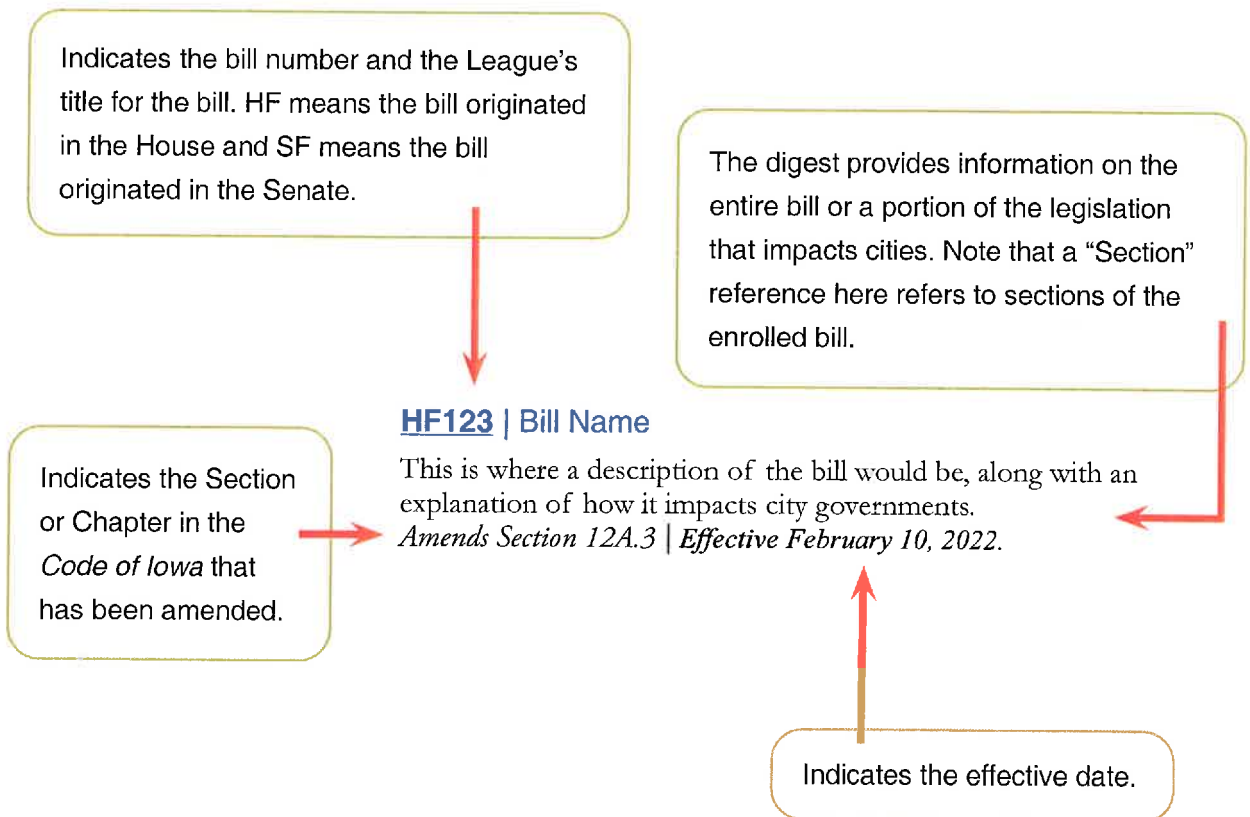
Indicates the bill number and the League's title for the bill. HF means the bill originated in the House and SF means the bill originated in the Senate.

The digest provides information on the entire bill or a portion of the legislation that impacts cities. Note that a "Section" reference here refers to sections of the enrolled bill.

HF123 | Bill Name

This is where a description of the bill would be, along with an explanation of how it impacts city governments.
Amends Section 12A.3 | Effective February 10, 2022.

Indicates the Section or Chapter in the Code of Iowa that has been amended.

Indicates the effective date.